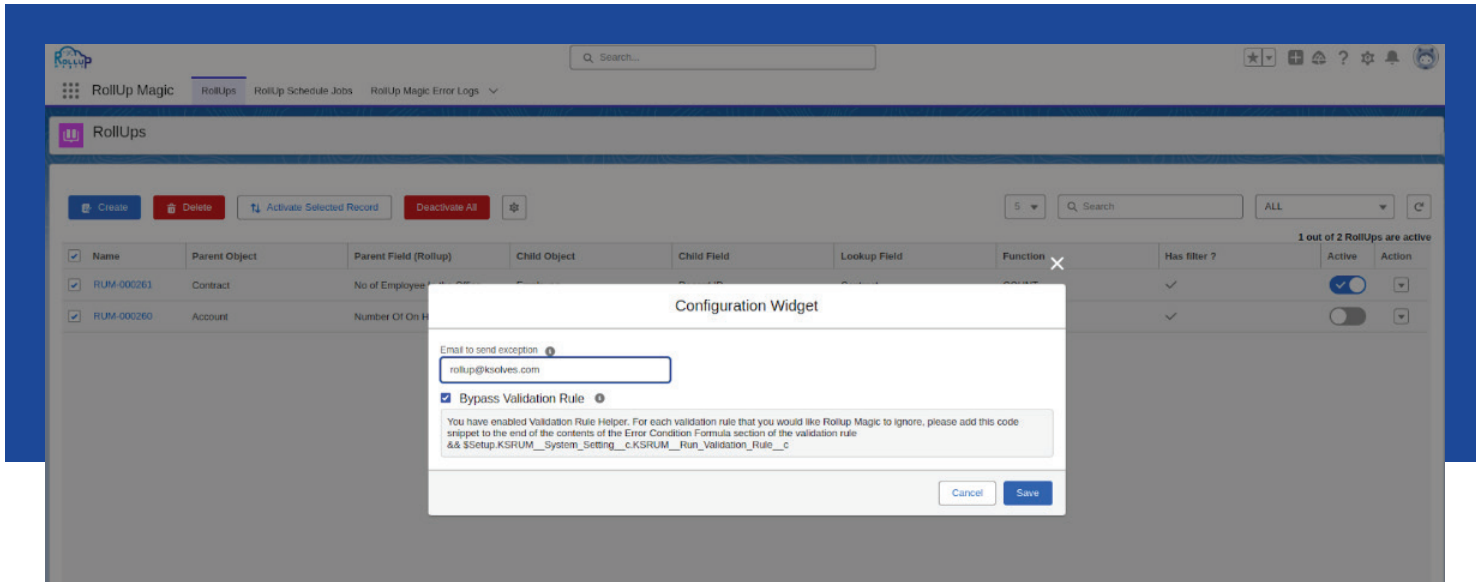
RollUp Magic

Search...

RollUp Magic RollUps RollUp Schedule Jobs RollUp Magic Error Logs

RollUps

Create Delete Activate Selected Record Deactivate All

5 Search ALL

1 out of 2 RollUps are active

| | Name | Parent Object | Parent Field (Rollup) | Child Object | Child Field | Lookup Field | Function | Has filter ? | Active | Action |
|---|---|---|---|---|---|---|---|---|---|---|
| ✓ | RUM-000261 | Contract | No of Employee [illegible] | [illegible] | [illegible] | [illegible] | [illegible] | ✓ | | |
| ✓ | RUM-000260 | Account | Number Of On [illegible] | | | | | ✓ | | |

Configuration Widget

Email to send exception

rollup@ksolves.com

Bypass Validation Rule

You have enabled Validation Rule Helper. For each validation rule that you would like Rollup Magic to ignore, please add this code snippet to the end of the contents of the Error Condition Formula section of the validation rule
&& $Setup.KSRUM__System_Setting__c.KSRUM__Run_Validation_Rule__c

Cancel Save